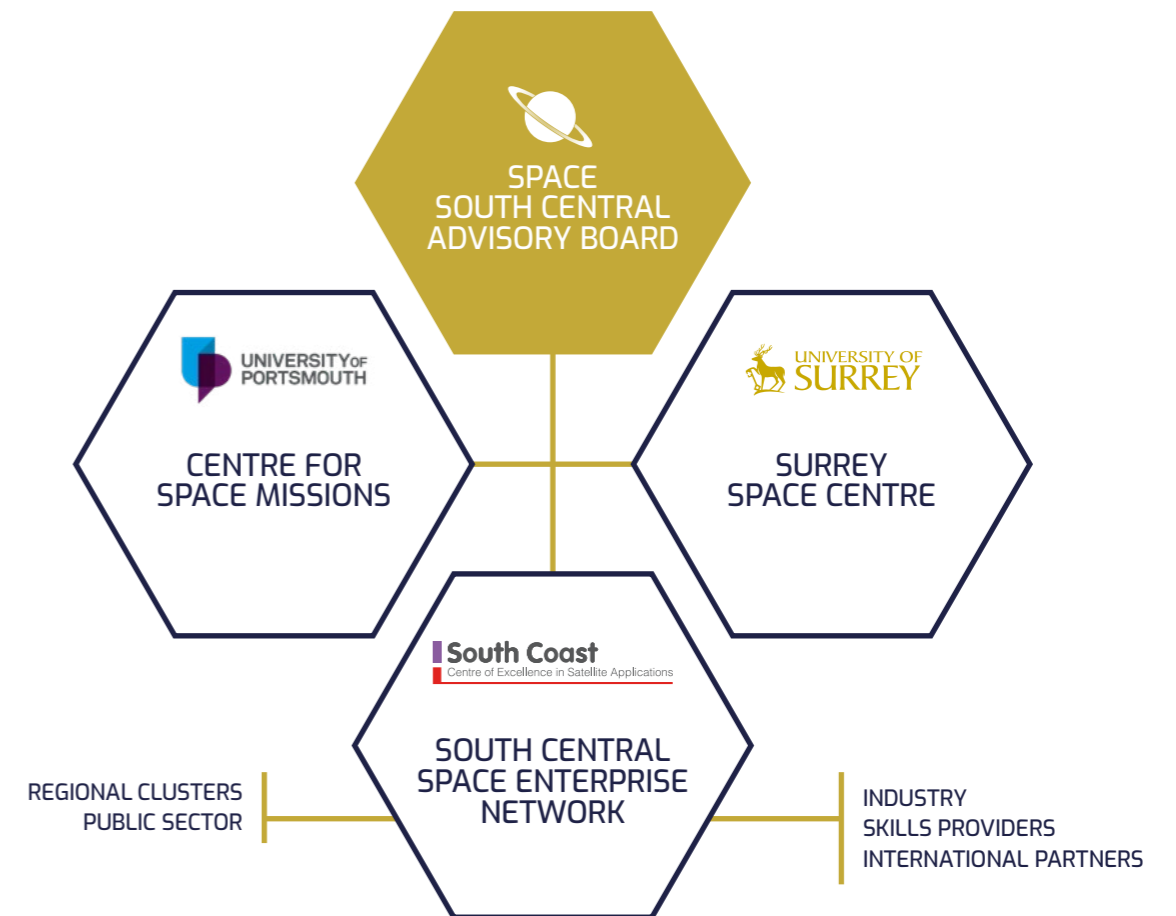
SPACE SOUTH CENTRAL ADVISORY BOARD

UNIVERSITY OF PORTSMOUTH

CENTRE FOR SPACE MISSIONS

UNIVERSITY OF SURREY

SURREY SPACE CENTRE

South Coast
Centre of Excellence in Satellite Applications

SOUTH CENTRAL SPACE ENTERPRISE NETWORK

REGIONAL CLUSTERS
PUBLIC SECTOR

INDUSTRY
SKILLS PROVIDERS
INTERNATIONAL PARTNERS